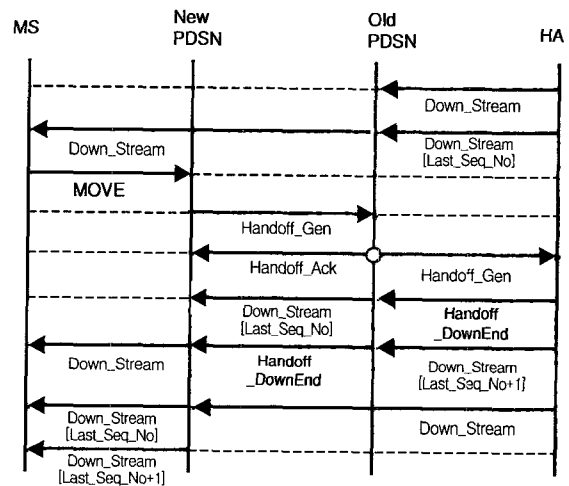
MS

New PDSN

Old PDSN

HA

Down_Stream

Down_Stream [Last_Seq_No]

Down_Stream

MOVE

Handoff_Gen

Handoff_Ack

Handoff_Gen

Down_Stream [Last_Seq_No]

Handoff _DownEnd

Down_Stream

Handoff _DownEnd

Down_Stream [Last_Seq_No+1]

Down_Stream [Last_Seq_No]

Down_Stream

Down_Stream [Last_Seq_No+1]